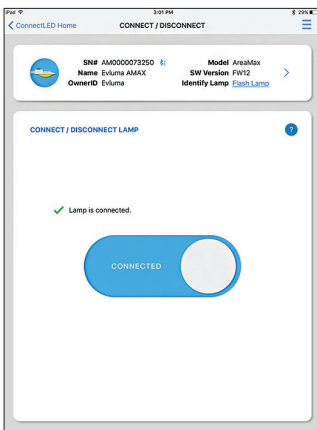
iPad
3:01 PM
29%
ConnectLED Home
CONNECT / DISCONNECT

SN# AM0000073250
Name Evluma AMAX
OwnerID Evluma
Model AreaMax
SW Version FW12
Identify Lamp Flash Lamp

CONNECT / DISCONNECT LAMP

?

Lamp is connected.

CONNECTED